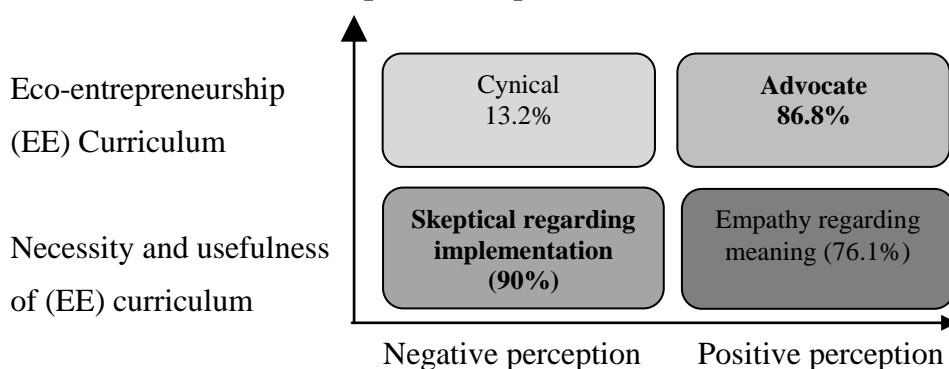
Eco-entrepreneurship (EE) Curriculum

Necessity and usefulness of (EE) curriculum

Cynical
13.2%

**Advocate**
**86.8%**

**Skeptical regarding implementation (90%)**

Empathy regarding meaning (76.1%)

Negative perception

Positive perception